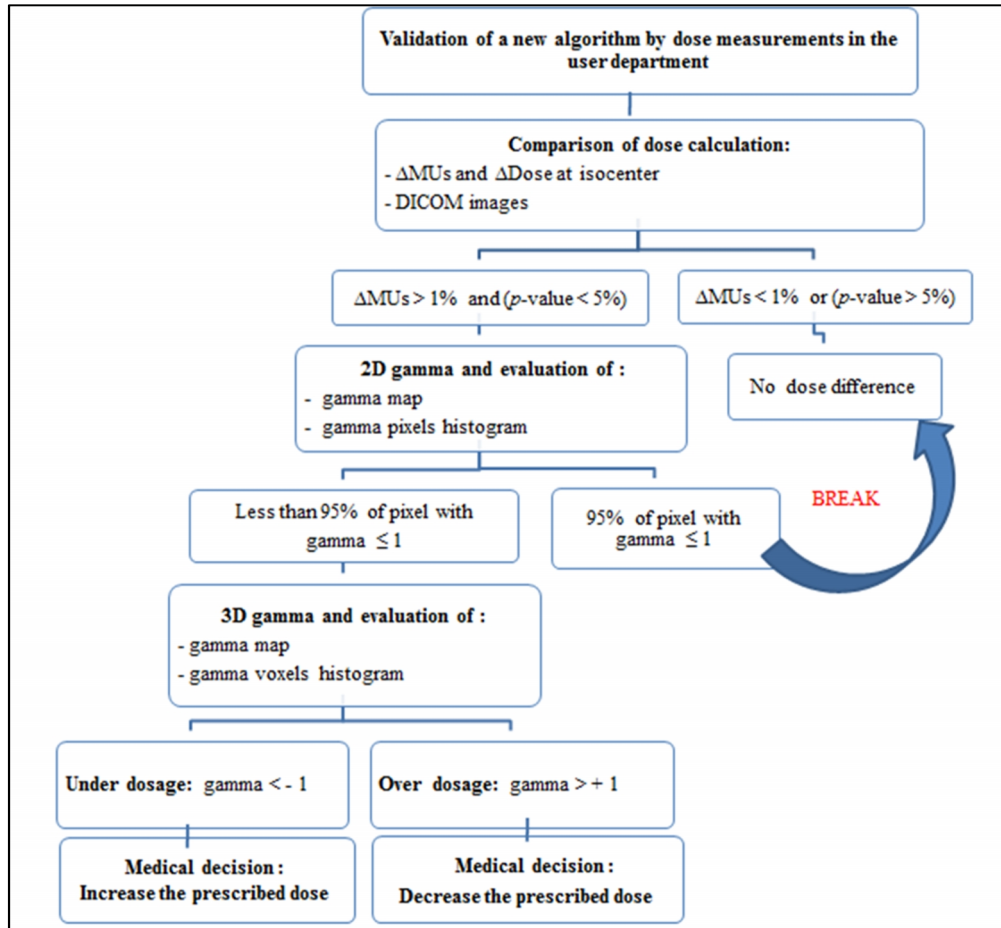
Validation of a new algorithm by dose measurements in the user department

Comparison of dose calculation:
- ΔMUs and ΔDose at isocenter
- DICOM images

ΔMUs > 1% and (*p*-value < 5%)

ΔMUs < 1% or (*p*-value > 5%)

No dose difference

2D gamma and evaluation of :
- gamma map
- gamma pixels histogram

Less than 95% of pixel with gamma $\leq 1$

95% of pixel with gamma $\leq 1$

BREAK

3D gamma and evaluation of :
- gamma map
- gamma voxels histogram

Under dosage: gamma < - 1

Over dosage: gamma > + 1

Medical decision : Increase the prescribed dose

Medical decision : Decrease the prescribed dose